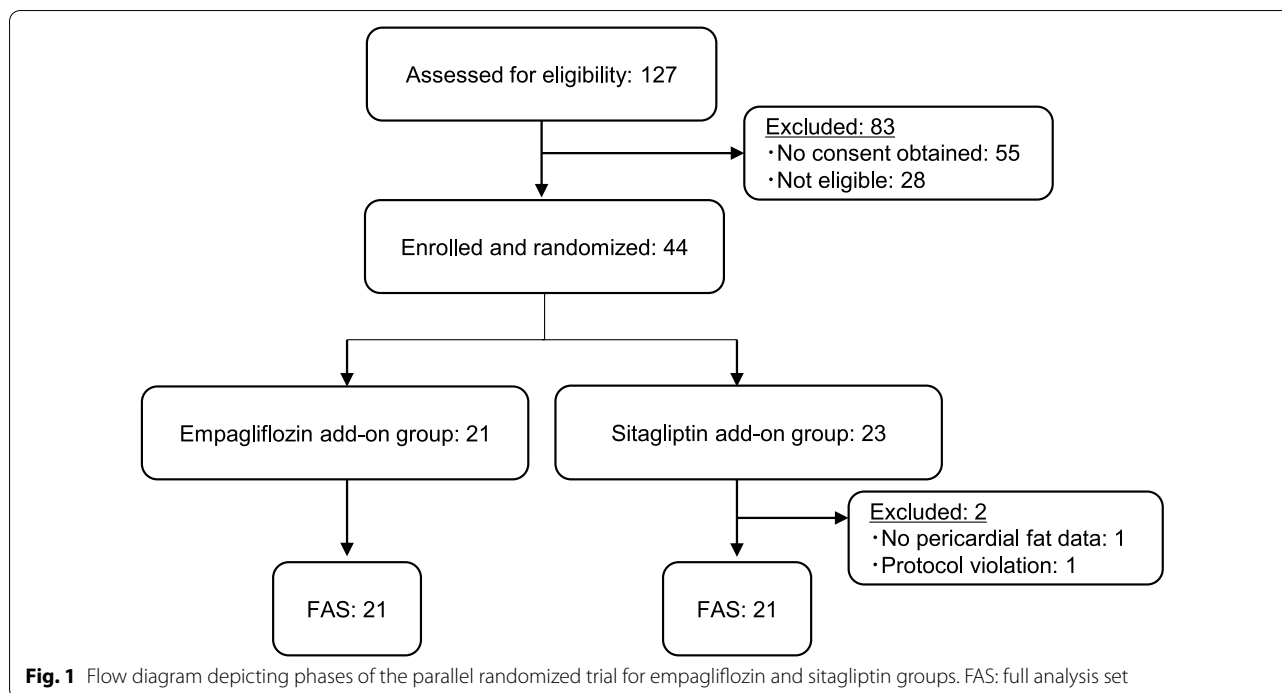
Assessed for eligibility: 127

Excluded: 83
・No consent obtained: 55
・Not eligible: 28

Enrolled and randomized: 44

Empagliflozin add-on group: 21

Sitagliptin add-on group: 23

Excluded: 2
・No pericardial fat data: 1
・Protocol violation: 1

FAS: 21

FAS: 21

**Fig. 1** Flow diagram depicting phases of the parallel randomized trial for empagliflozin and sitagliptin groups. FAS: full analysis set